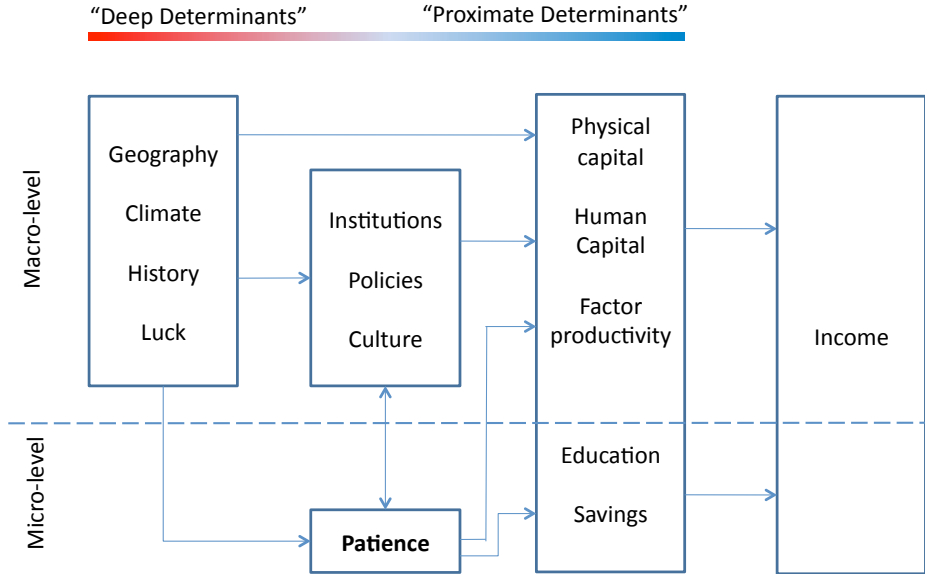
"Deep Determinants"
"Proximate Determinants"

Macro-level

Geography
Climate
History
Luck

Institutions
Policies
Culture

Physical capital
Human Capital
Factor productivity

Income

Micro-level

Education
Savings

Patience